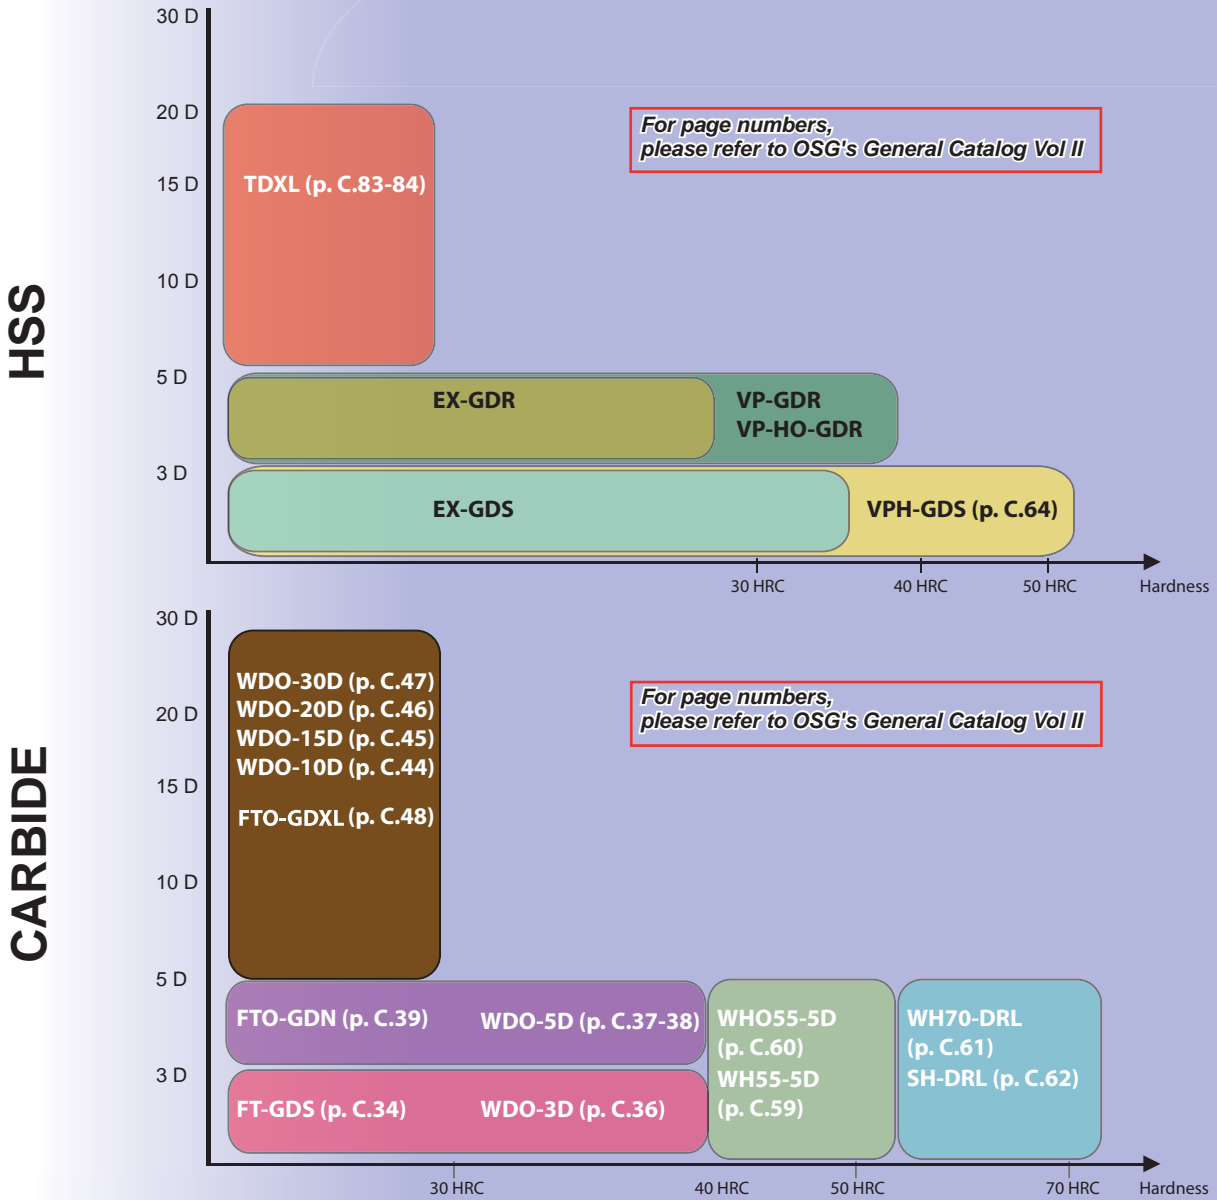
HSS

30 D
20 D
15 D
10 D
5 D
3 D

TDXL (p. C.83-84)

For page numbers, please refer to OSG's General Catalog Vol II

EX-GDR
VP-GDR
VP-HO-GDR

EX-GDS
VPH-GDS (p. C.64)

30 HRC
40 HRC
50 HRC
Hardness

CARBIDE

30 D
20 D
15 D
10 D
5 D
3 D

WDO-30D (p. C.47)
WDO-20D (p. C.46)
WDO-15D (p. C.45)
WDO-10D (p. C.44)

FTO-GDXL (p. C.48)

For page numbers, please refer to OSG's General Catalog Vol II

FTO-GDN (p. C.39)
WDO-5D (p. C.37-38)
WHO55-5D (p. C.60)
WH55-5D (p. C.59)
WH70-DRL (p. C.61)
SH-DRL (p. C.62)

FT-GDS (p. C.34)
WDO-3D (p. C.36)

30 HRC
40 HRC
50 HRC
70 HRC
Hardness